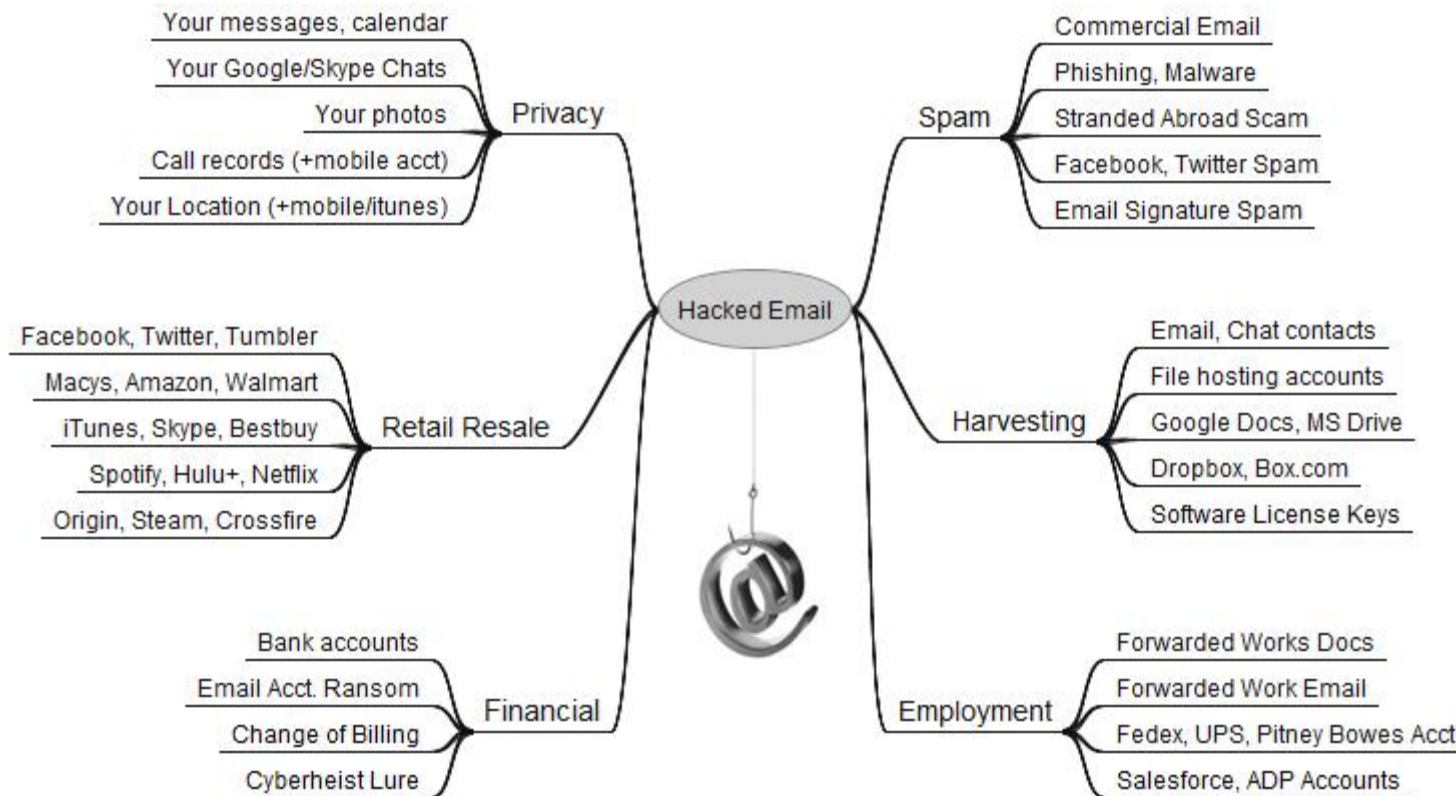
Hacked Email

Privacy
Your messages, calendar
Your Google/Skype Chats
Your photos
Call records (+mobile acct)
Your Location (+mobile/itunes)

Retail Resale
Facebook, Twitter, Tumbler
Macys, Amazon, Walmart
iTunes, Skype, Bestbuy
Spotify, Hulu+, Netflix
Origin, Steam, Crossfire

Financial
Bank accounts
Email Acct. Ransom
Change of Billing
Cyberheist Lure

Spam
Commercial Email
Phishing, Malware
Stranded Abroad Scam
Facebook, Twitter Spam
Email Signature Spam

Harvesting
Email, Chat contacts
File hosting accounts
Google Docs, MS Drive
Dropbox, Box.com
Software License Keys

Employment
Forwarded Works Docs
Forwarded Work Email
Fedex, UPS, Pitney Bowes Acct
Salesforce, ADP Accounts